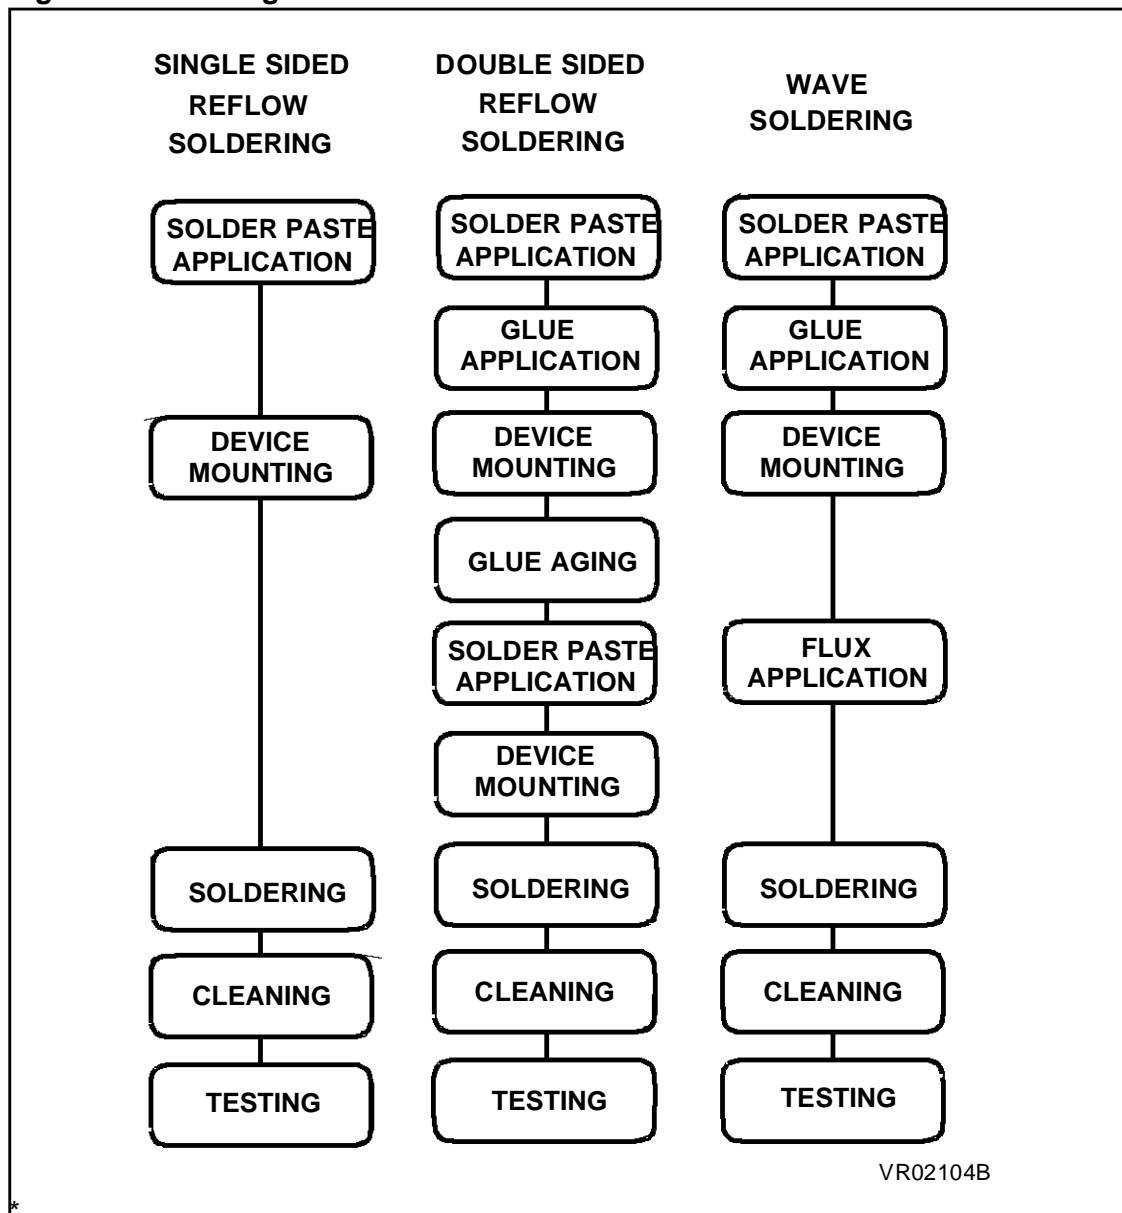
SINGLE SIDED REFLOW SOLDERING

SOLDER PASTE APPLICATION

DEVICE MOUNTING

SOLDERING

CLEANING

TESTING

DOUBLE SIDED REFLOW SOLDERING

SOLDER PASTE APPLICATION

GLUE APPLICATION

DEVICE MOUNTING

GLUE AGING

SOLDER PASTE APPLICATION

DEVICE MOUNTING

SOLDERING

CLEANING

TESTING

WAVE SOLDERING

SOLDER PASTE APPLICATION

GLUE APPLICATION

DEVICE MOUNTING

FLUX APPLICATION

SOLDERING

CLEANING

TESTING

VR02104B

*